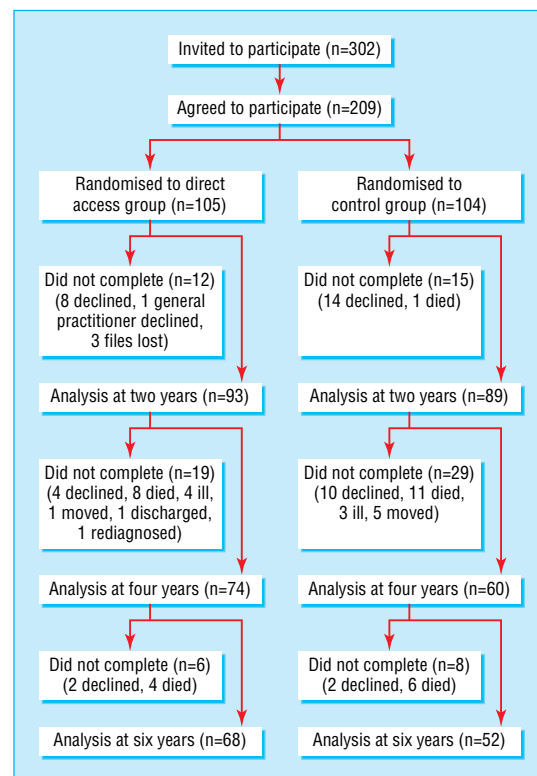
Invited to participate (n=302)

Agreed to participate (n=209)

Randomised to direct access group (n=105)

Randomised to control group (n=104)

Did not complete (n=12) (8 declined, 1 general practitioner declined, 3 files lost)

Did not complete (n=15) (14 declined, 1 died)

Analysis at two years (n=93)

Analysis at two years (n=89)

Did not complete (n=19) (4 declined, 8 died, 4 ill, 1 moved, 1 discharged, 1 rediagnosed)

Did not complete (n=29) (10 declined, 11 died, 3 ill, 5 moved)

Analysis at four years (n=74)

Analysis at four years (n=60)

Did not complete (n=6) (2 declined, 4 died)

Did not complete (n=8) (2 declined, 6 died)

Analysis at six years (n=68)

Analysis at six years (n=52)